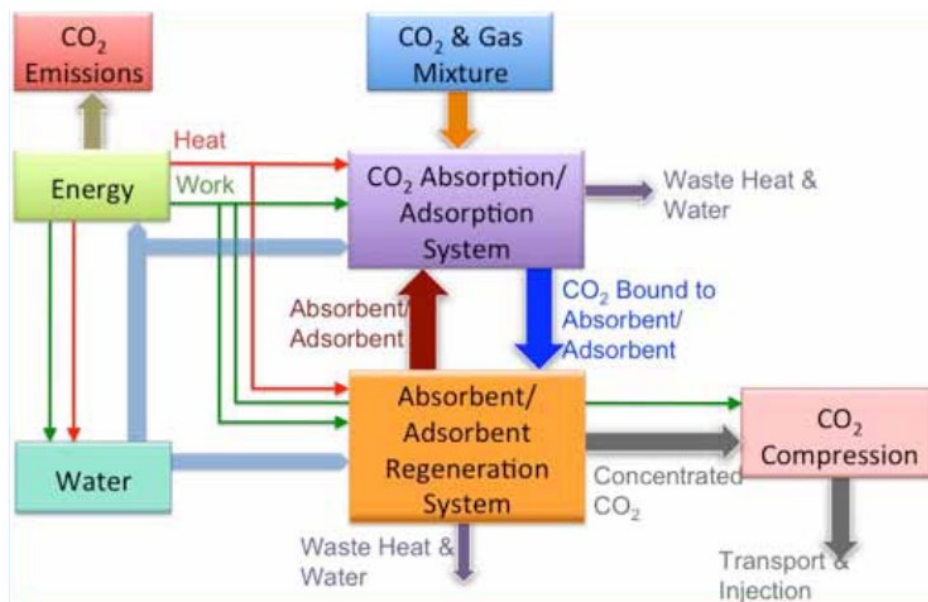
$CO_2$ Emissions

$CO_2$ & Gas Mixture

Heat

Work

Energy

$CO_2$ Absorption/ Adsorption System

Waste Heat & Water

Absorbent/ Adsorbent

$CO_2$ Bound to Absorbent/ Adsorbent

Absorbent/ Adsorbent Regeneration System

$CO_2$ Compression

Water

Concentrated $CO_2$

Waste Heat & Water

Transport & Injection